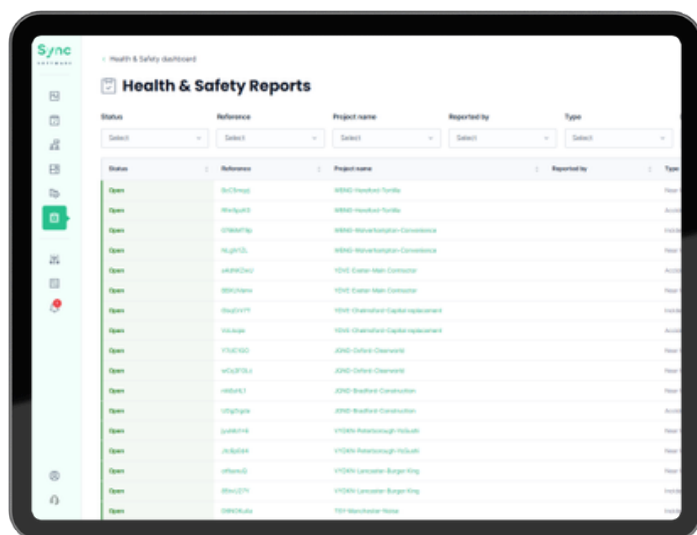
Sync
SOFTWARE

< Health & Safety dashboard

Health & Safety Reports

Status
Select

Reference
Select

Project name
Select

Reported by
Select

Type
Select

| Status | Reference | Project name | Reported by | Type |
|---|---|---|---|---|
| Open | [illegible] | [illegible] | | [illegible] |
| Open | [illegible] | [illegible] | | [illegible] |
| Open | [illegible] | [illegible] | | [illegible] |
| Open | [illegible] | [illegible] | | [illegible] |
| Open | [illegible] | YDVE Exeter-Main Contractor | | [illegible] |
| Open | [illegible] | YDVE Exeter-Main Contractor | | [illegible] |
| Open | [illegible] | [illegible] | | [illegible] |
| Open | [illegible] | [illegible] | | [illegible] |
| Open | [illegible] | JOND Oxford-Clearworld | | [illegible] |
| Open | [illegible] | JOND Oxford-Clearworld | | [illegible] |
| Open | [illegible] | JOND Bradford-Construction | | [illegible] |
| Open | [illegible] | JOND Bradford-Construction | | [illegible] |
| Open | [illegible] | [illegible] | | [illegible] |
| Open | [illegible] | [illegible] | | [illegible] |
| Open | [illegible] | VYORN Lancaster-Burger King | | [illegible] |
| Open | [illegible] | VYORN Lancaster-Burger King | | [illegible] |
| Open | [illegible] | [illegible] | | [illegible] |